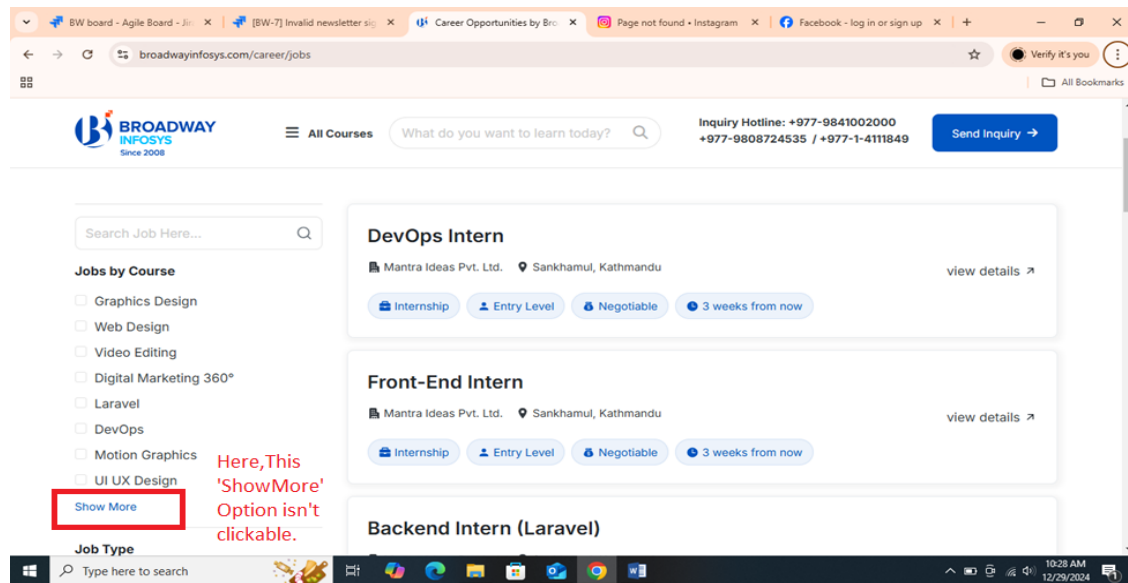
BW board - Agile Board - Jir ×
[BW-7] Invalid newsletter sig ×
Career Opportunities by Bro ×
Page not found • Instagram ×
Facebook - log in or sign up ×
+

broadwayinfosys.com/career/jobs
Verify it's you
All Bookmarks

BROADWAY INFOSYS Since 2008
All Courses
What do you want to learn today?
Inquiry Hotline: +977-9841002000
+977-9808724535 / +977-1-4111849
Send Inquiry →

Search Job Here...
Jobs by Course
Graphics Design
Web Design
Video Editing
Digital Marketing 360°
Laravel
DevOps
Motion Graphics
UI UX Design
Show More
Job Type

Here,This 'ShowMore' Option isn't clickable.

DevOps Intern
Mantra Ideas Pvt. Ltd.
Sankhamul, Kathmandu
view details ↗
Internship
Entry Level
Negotiable
3 weeks from now

Front-End Intern
Mantra Ideas Pvt. Ltd.
Sankhamul, Kathmandu
view details ↗
Internship
Entry Level
Negotiable
3 weeks from now

Backend Intern (Laravel)

Type here to search
10:28 AM
12/29/2024